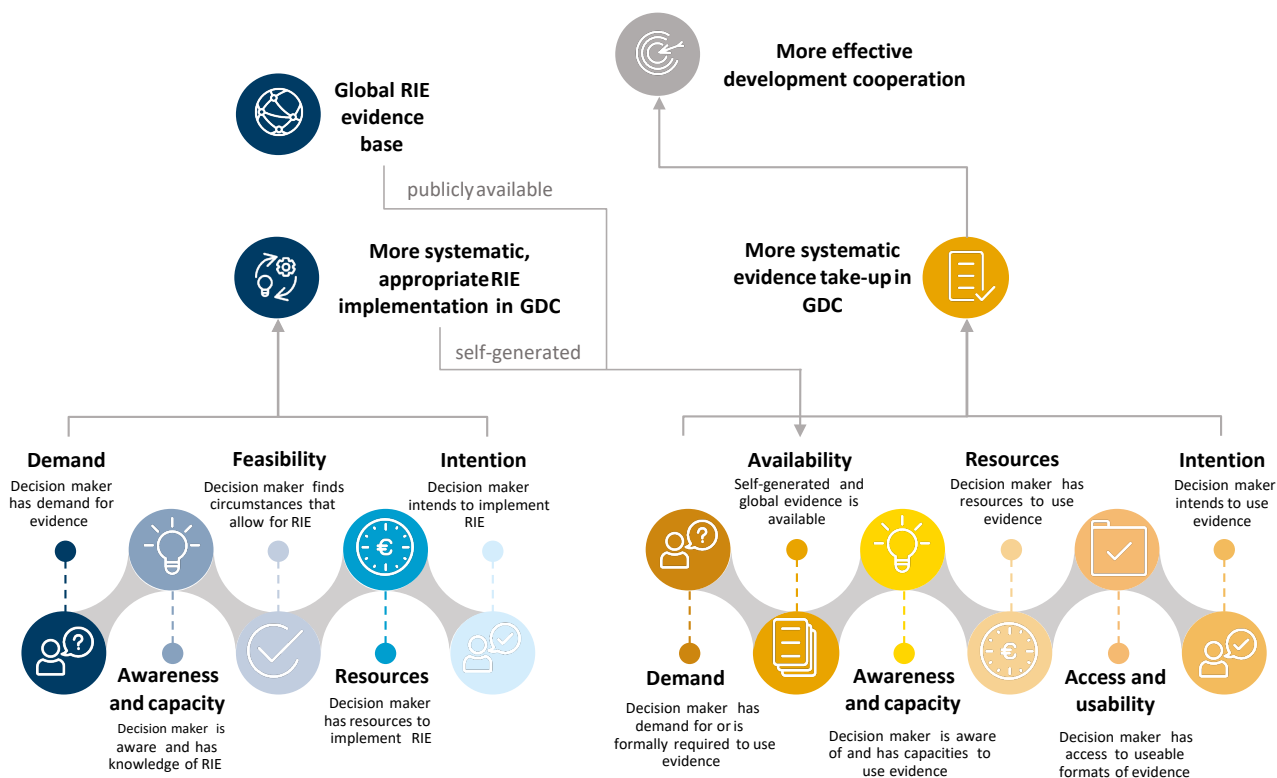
More effective development cooperation

Global RIE evidence base

publicly available

More systematic, appropriate RIE implementation in GDC

self-generated

More systematic evidence take-up in GDC

Demand
Decision maker has demand for evidence

Feasibility
Decision maker finds circumstances that allow for RIE

Intention
Decision maker intends to implement RIE

Awareness and capacity
Decision maker is aware and has knowledge of RIE

Resources
Decision maker has resources to implement RIE

Availability
Self-generated and global evidence is available

Resources
Decision maker has resources to use evidence

Intention
Decision maker intends to use evidence

Demand
Decision maker has demand for or is formally required to use evidence

Awareness and capacity
Decision maker is aware of and has capacities to use evidence

Access and usability
Decision maker has access to useable formats of evidence